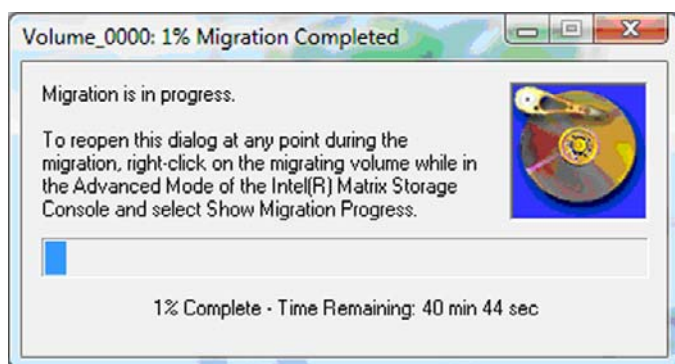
Volume_0000: 1% Migration Completed

Migration is in progress.

To reopen this dialog at any point during the migration, right-click on the migrating volume while in the Advanced Mode of the Intel(R) Matrix Storage Console and select Show Migration Progress.

1% Complete - Time Remaining: 40 min 44 sec